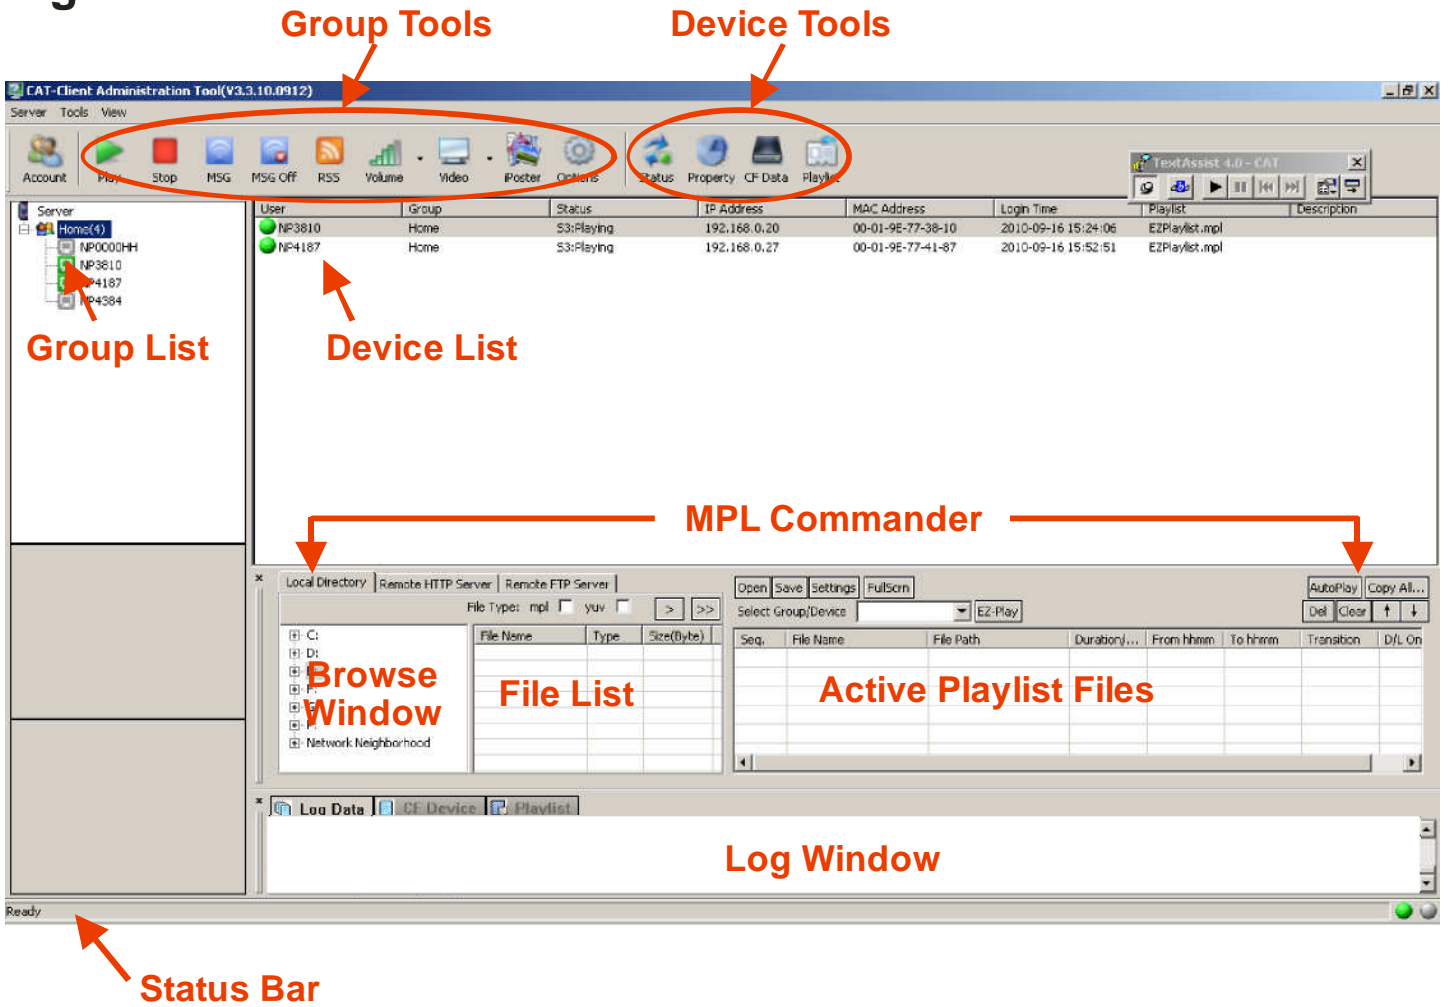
Group Tools
Device Tools

CAT-Client Administration Tool(V3.3.10.0912)

Server Tools View

Account Play Stop MSG MSG Off RSS Volume Video Poster Options Status Property CF Data Playlist

TextAssist 4.0 - CAT

Server
Home(4)
NP0000HH
NP3810
NP4187
NP4384

Group List

| User | Group | Status | IP Address | MAC Address | Login Time | Playlist | Description |
|---|---|---|---|---|---|---|---|
| NP3810 | Home | S3:Playing | 192.168.0.20 | 00-01-9E-77-38-10 | 2010-09-16 15:24:06 | EZPlaylist.mpl | |
| NP4187 | Home | S3:Playing | 192.168.0.27 | 00-01-9E-77-41-87 | 2010-09-16 15:52:51 | EZPlaylist.mpl | |

Device List

MPL Commander

Local Directory | Remote HTTP Server | Remote FTP Server

File Type: mpl yuv > >>

C:
D:
E:
F:
G:
H:
Network Neighborhood

Browse Window

| File Name | Type | Size(Byte) |
|---|---|---|

File List

Open Save Settings FullScrn
Select Group/Device EZ-Play
AutoPlay Copy All...
Del Clear

| Seq. | File Name | File Path | Duration/... | From hhmm | To hhmm | Transition | D/L On |
|---|---|---|---|---|---|---|---|

Active Playlist Files

Log Data | CF Device | Playlist

Log Window

Ready

Status Bar